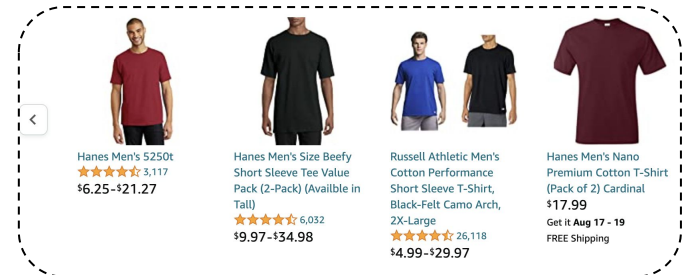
Hanes Men's 5250t
3,117
$6.25-$21.27

Hanes Men's Size Beefy Short Sleeve Tee Value Pack (2-Pack) (Availble in Tall)
6,032
$9.97-$34.98

Russell Athletic Men's Cotton Performance Short Sleeve T-Shirt, Black-Felt Camo Arch, 2X-Large
26,118
$4.99-$29.97

Hanes Men's Nano Premium Cotton T-Shirt (Pack of 2) Cardinal
$17.99
Get it Aug 17 - 19
FREE Shipping